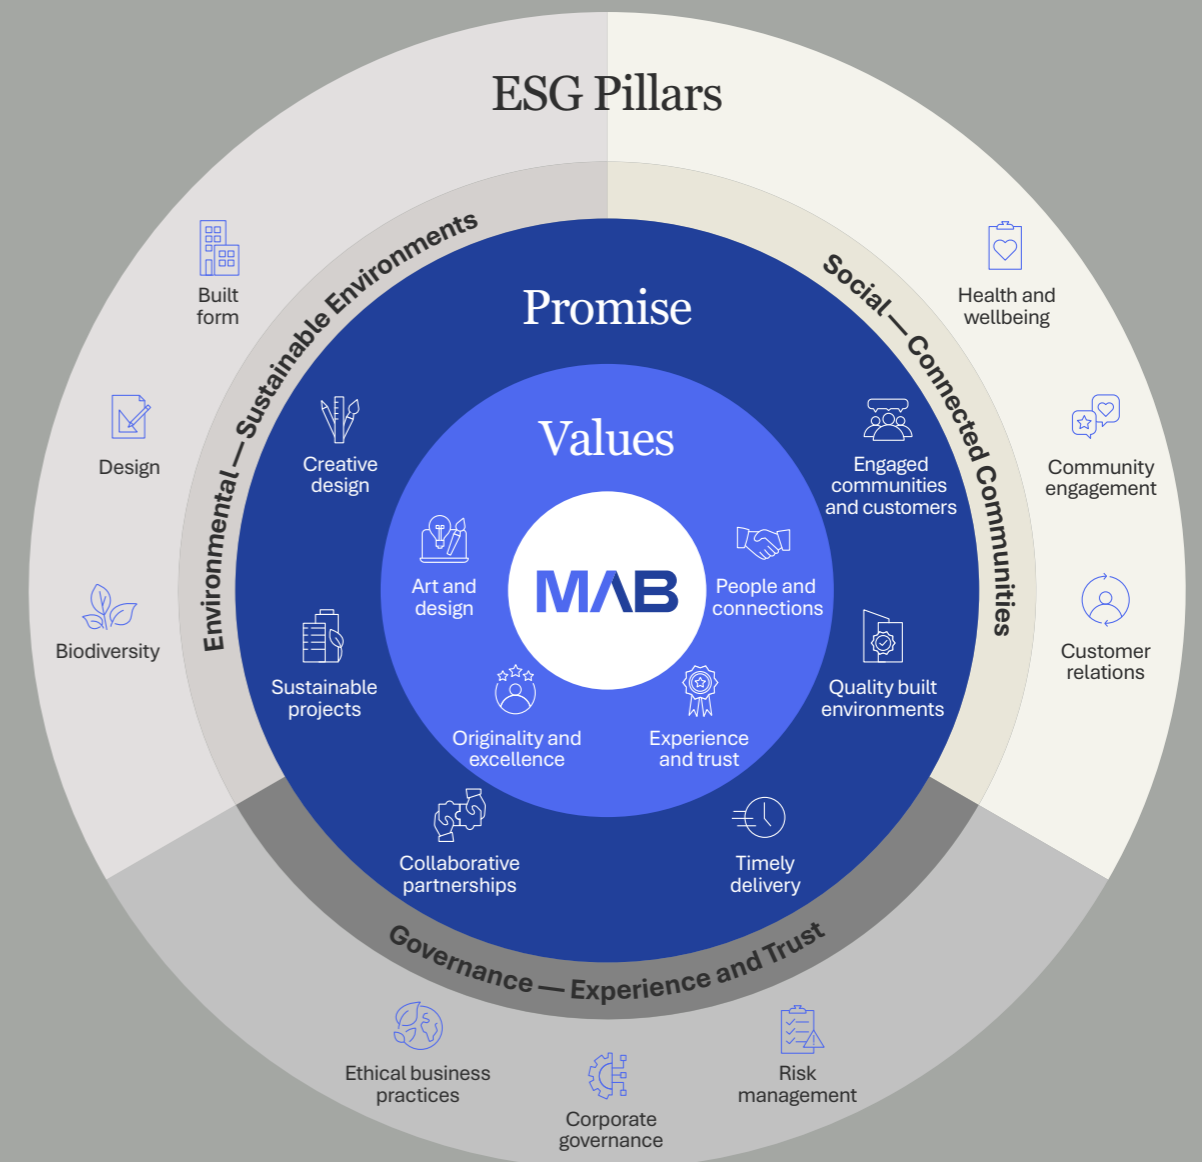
ESG Pillars

Built form

Design

Biodiversity

Environmental — Sustainable Environments

Health and wellbeing

Community engagement

Customer relations

Social — Connected Communities

Promise

Creative design

Sustainable projects

Engaged communities and customers

Quality built environments

Collaborative partnerships

Timely delivery

Values

Art and design

People and connections

Originality and excellence

Experience and trust

MAB

Governance — Experience and Trust

Ethical business practices

Corporate governance

Risk management